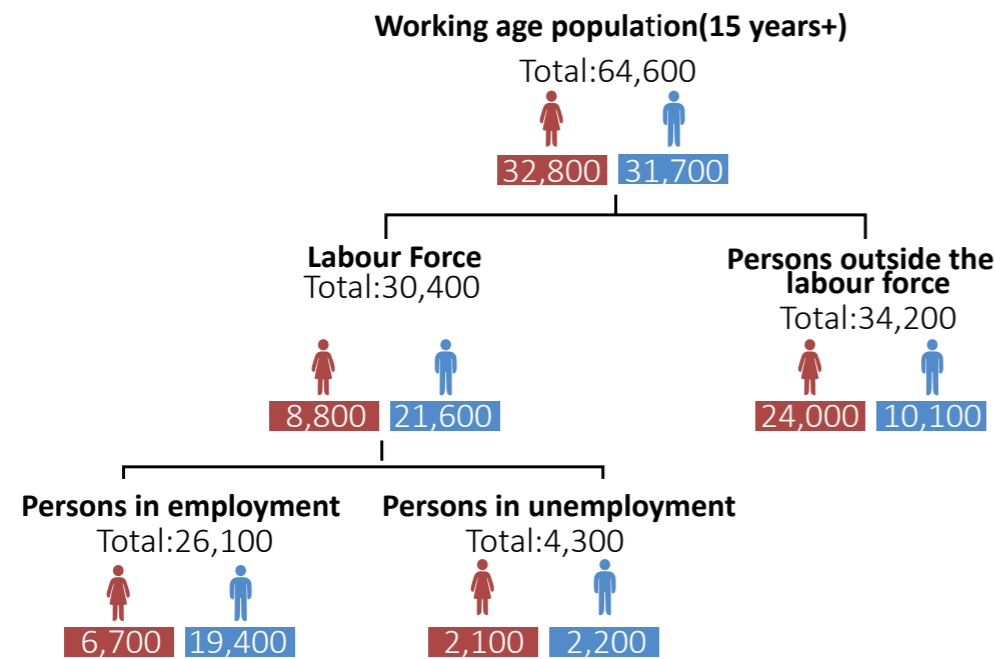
Working age population(15 years+)
Total:64,600

32,800 31,700

Labour Force
Total:30,400

8,800 21,600

Persons outside the labour force
Total:34,200

24,000 10,100

Persons in employment
Total:26,100

6,700 19,400

Persons in unemployment
Total:4,300

2,100 2,200